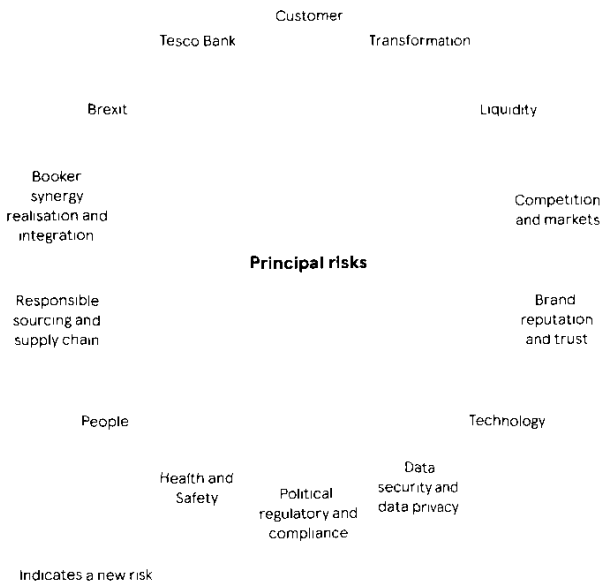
Customer

Transformation

Liquidity

Competition and markets

Brand reputation and trust

Technology

Data security and data privacy

Political regulatory and compliance

Health and Safety

People

Responsible sourcing and supply chain

Booker synergy realisation and integration

Brexit

Tesco Bank

Principal risks

Indicates a new risk